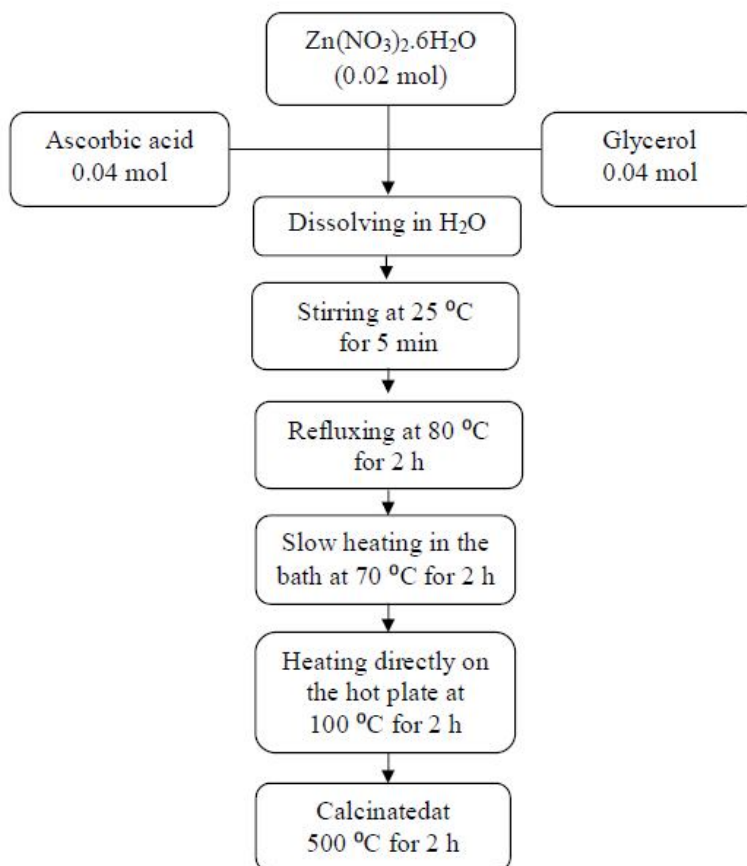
$Zn(NO_3)_2.6H_2O$
(0.02 mol)

Ascorbic acid
0.04 mol

Glycerol
0.04 mol

Dissolving in $H_2O$

Stirring at 25 $^oC$
for 5 min

Refluxing at 80 $^oC$
for 2 h

Slow heating in the bath at 70 $^oC$ for 2 h

Heating directly on the hot plate at 100 $^oC$ for 2 h

Calcinatedat
500 $^oC$ for 2 h